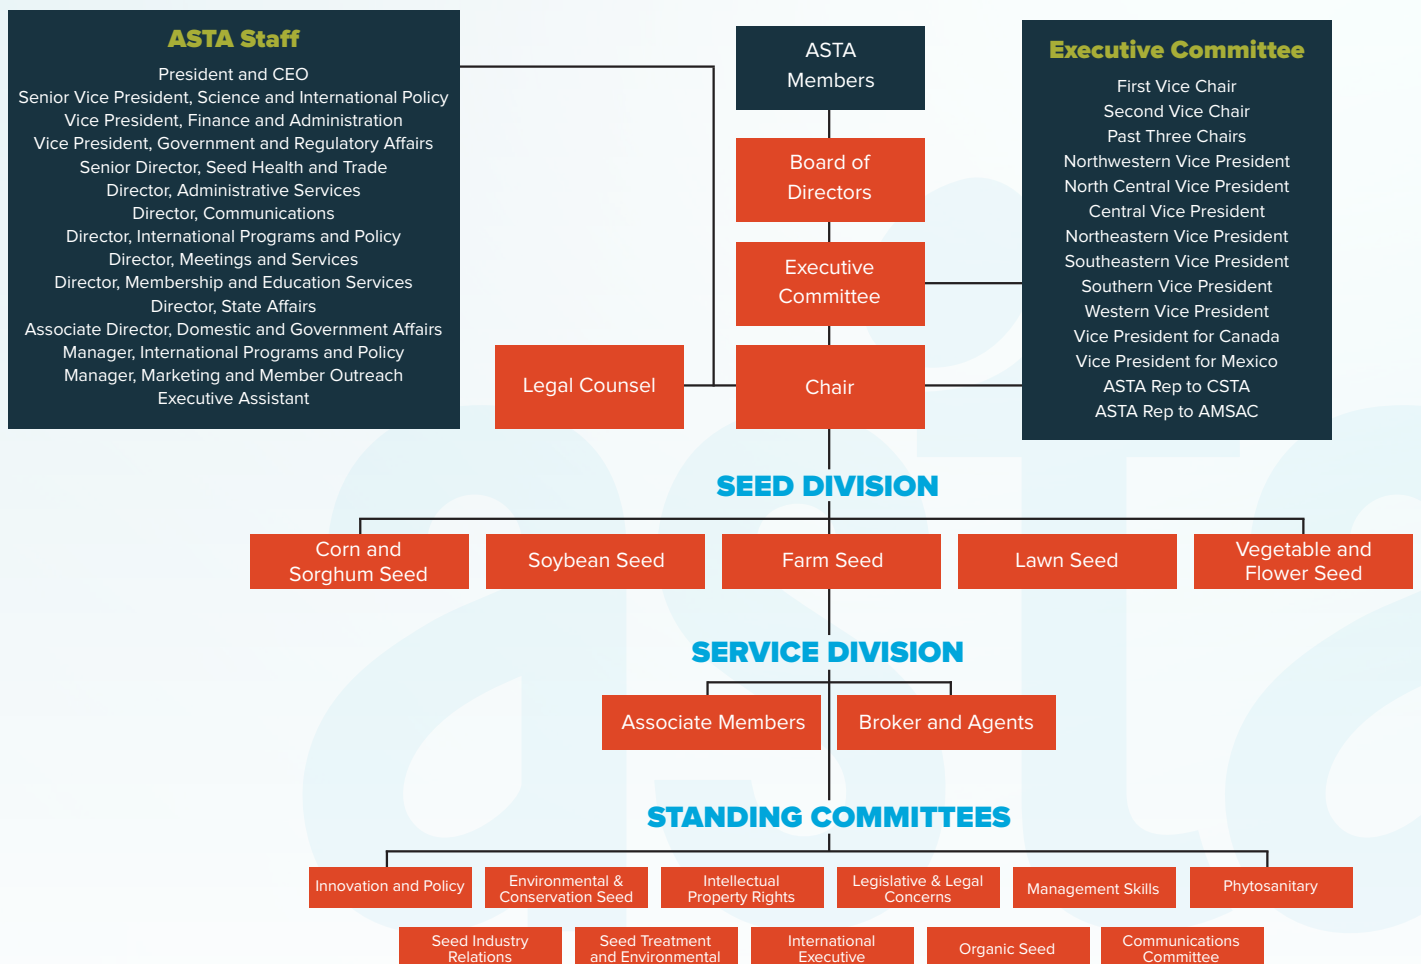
ASTA Staff

President and CEO
Senior Vice President, Science and International Policy
Vice President, Finance and Administration
Vice President, Government and Regulatory Affairs
Senior Director, Seed Health and Trade
Director, Administrative Services
Director, Communications
Director, International Programs and Policy
Director, Meetings and Services
Director, Membership and Education Services
Director, State Affairs
Associate Director, Domestic and Government Affairs
Manager, International Programs and Policy
Manager, Marketing and Member Outreach
Executive Assistant

ASTA Members

Board of Directors

Executive Committee

Legal Counsel

Chair

Executive Committee

First Vice Chair
Second Vice Chair
Past Three Chairs
Northwestern Vice President
North Central Vice President
Central Vice President
Northeastern Vice President
Southeastern Vice President
Southern Vice President
Western Vice President
Vice President for Canada
Vice President for Mexico
ASTA Rep to CSTA
ASTA Rep to AMSAC

SEED DIVISION

Corn and Sorghum Seed

Soybean Seed

Farm Seed

Lawn Seed

Vegetable and Flower Seed

SERVICE DIVISION

Associate Members

Broker and Agents

STANDING COMMITTEES

Innovation and Policy

Environmental & Conservation Seed

Intellectual Property Rights

Legislative & Legal Concerns

Management Skills

Phytosanitary

Seed Industry Relations

Seed Treatment and Environmental

International Executive

Organic Seed

Communications Committee